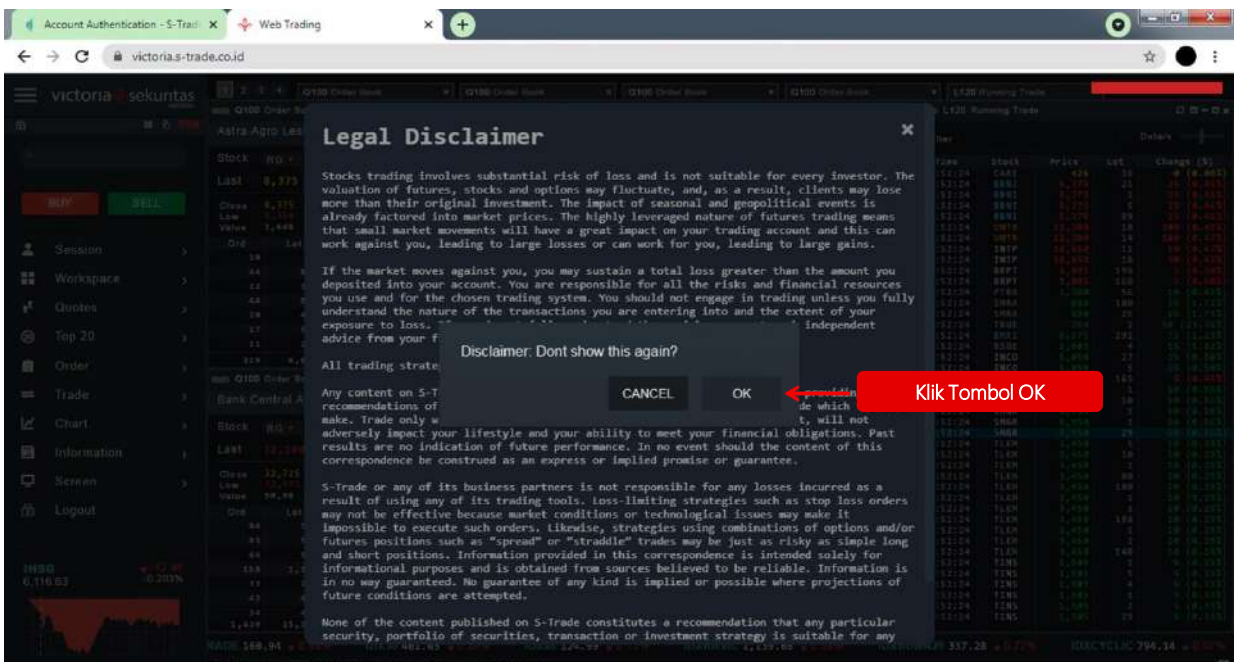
Account Authentication - S-Trad ×
Web Trading ×
victoria.s-trade.co.id

victoria sekuritas

BUY SELL

Session
Workspace
Quotes
Top 20
Order
Trade
Chart
Information
Screen
Logout

Legal Disclaimer ×

Stocks trading involves substantial risk of loss and is not suitable for every investor. The valuation of futures, stocks and options may fluctuate, and, as a result, clients may lose more than their original investment. The impact of seasonal and geopolitical events is already factored into market prices. The highly leveraged nature of futures trading means that small market movements will have a great impact on your trading account and this can work against you, leading to large losses or can work for you, leading to large gains.

If the market moves against you, you may sustain a total loss greater than the amount you deposited into your account. You are responsible for all the risks and financial resources you use and for the chosen trading system. You should not engage in trading unless you fully understand the nature of the transactions you are entering into and the extent of your exposure to loss. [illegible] independent advice from your f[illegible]

All trading strate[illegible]

Any content on S-T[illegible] providin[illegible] recommendations of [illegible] de which make. Trade only w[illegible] t, will not adversely impact your lifestyle and your ability to meet your financial obligations. Past results are no indication of future performance. In no event should the content of this correspondence be construed as an express or implied promise or guarantee.

S-Trade or any of its business partners is not responsible for any losses incurred as a result of using any of its trading tools. Loss-limiting strategies such as stop loss orders may not be effective because market conditions or technological issues may make it impossible to execute such orders. Likewise, strategies using combinations of options and/or futures positions such as "spread" or "straddle" trades may be just as risky as simple long and short positions. Information provided in this correspondence is intended solely for informational purposes and is obtained from sources believed to be reliable. Information is in no way guaranteed. No guarantee of any kind is implied or possible where projections of future conditions are attempted.

None of the content published on S-Trade constitutes a recommendation that any particular security, portfolio of securities, transaction or investment strategy is suitable for any

Disclaimer: Dont show this again?

CANCEL
OK

Klik Tombol OK